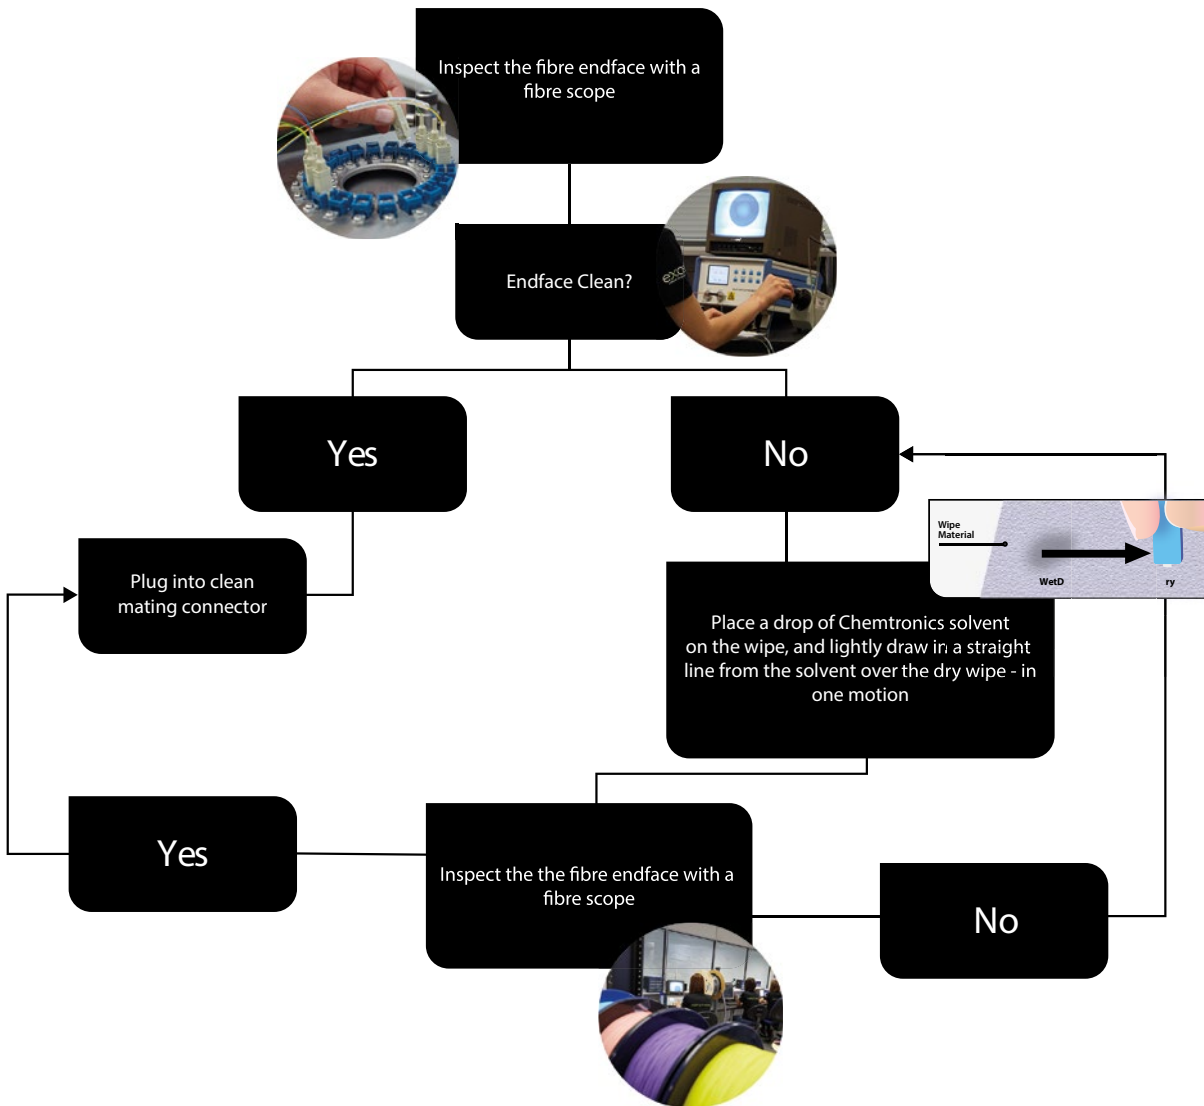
Inspect the fibre endface with a fibre scope

Endface Clean?

exo

Yes

No

Wipe Material

WetD

ry

Plug into clean mating connector

Place a drop of Chemtronics solvent on the wipe, and lightly draw in a straight line from the solvent over the dry wipe - in one motion

Yes

Inspect the the fibre endface with a fibre scope

No